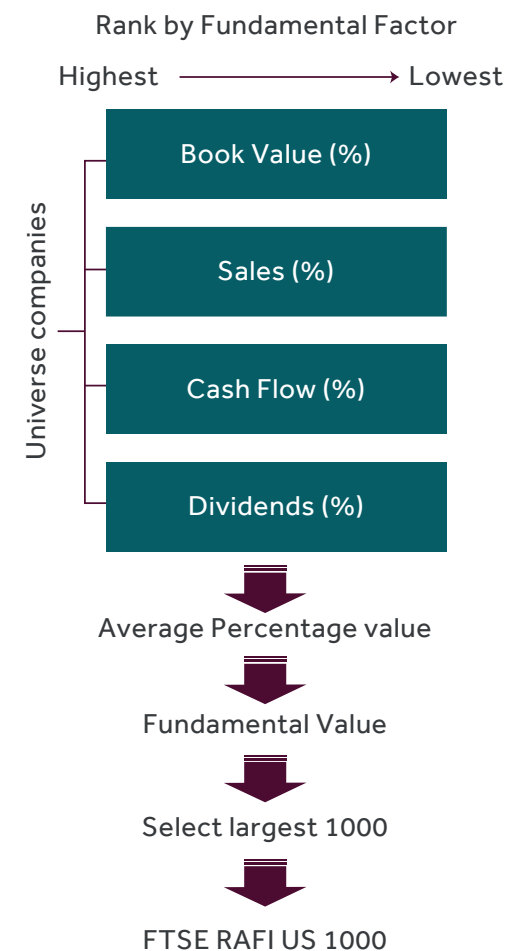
Rank by Fundamental Factor

Highest → Lowest

Universe companies

Book Value (%)

Sales (%)

Cash Flow (%)

Dividends (%)

Average Percentage value

Fundamental Value

Select largest 1000

FTSE RAFI US 1000